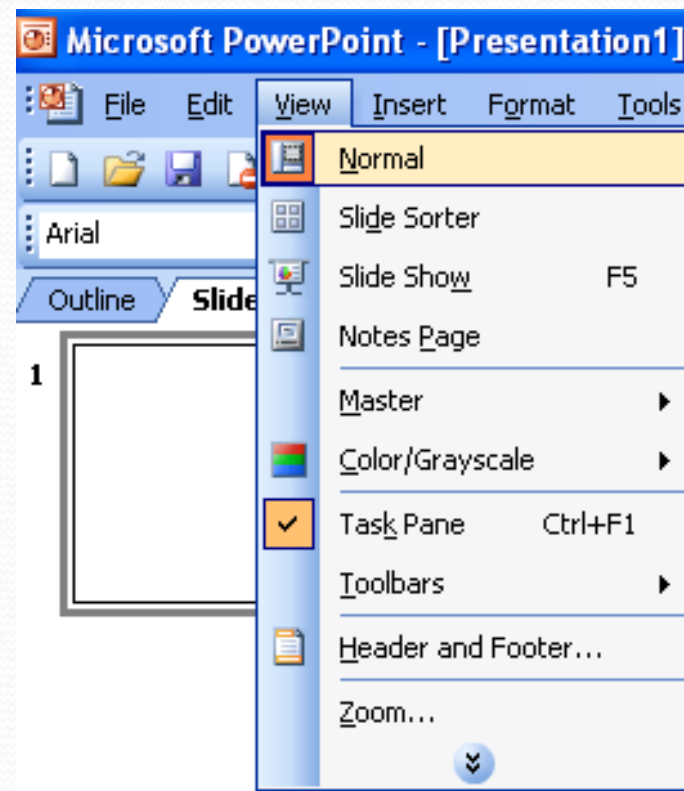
Microsoft PowerPoint - [Presentation1]

File Edit View Insert Format Tools

Arial

Outline Slide

1

Normal

Slide Sorter

Slide Show F5

Notes Page

Master

Color/Grayscale

Task Pane Ctrl+F1

Toolbars

Header and Footer...

Zoom...